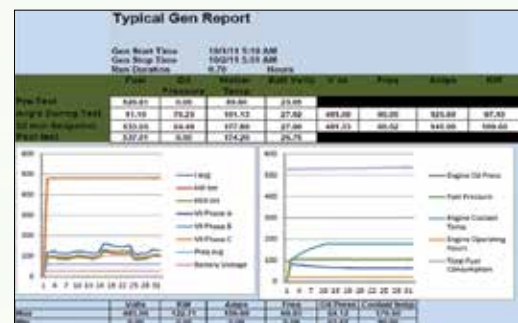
Typical Gen Report

Gen Start Time 10/1/11 5:10 AM
Gen Stop Time 10/2/11 5:03 AM
Run Duration 0.70 Hours

| | Fuel | Oil Pressure | Coolant Temp | Batt Volts | V avg | Freq | Amps | KW |
|---|---|---|---|---|---|---|---|---|
| Pre Test | 520.01 | 0.00 | 89.00 | 23.09 | | | | |
| Avg's During Test | 91.10 | 70.23 | 101.12 | 27.92 | 485.00 | 60.05 | 925.00 | 97.52 |
| 30 min Readings | 533.05 | 64.48 | 177.80 | 27.00 | 481.23 | 60.02 | 940.00 | 100.00 |
| Post test | 537.21 | 0.00 | 174.20 | 26.75 | | | | |

600
500
400
300
200
100
0
1 4 7 10 13 16 19 22 25 28 31

I avg
kW tot
kVA tot
VII Phase A
VII Phase B
VII Phase C
Freq avg
Battery Voltage

600
500
400
300
200
100
0
1 4 7 10 13 16 19 22 25 28 31

Engine Oil Press
Fuel Pressure
Engine Coolant Temp
Engine Operating Hours
Total Fuel Consumption

| | Volts | KW | Amps | Freq | Oil Press | Coolant Temp |
|---|---|---|---|---|---|---|
| Max | 485.00 | 122.71 | 150.00 | 60.05 | 64.12 | 179.80 |
| Min | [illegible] | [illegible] | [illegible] | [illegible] | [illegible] | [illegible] |